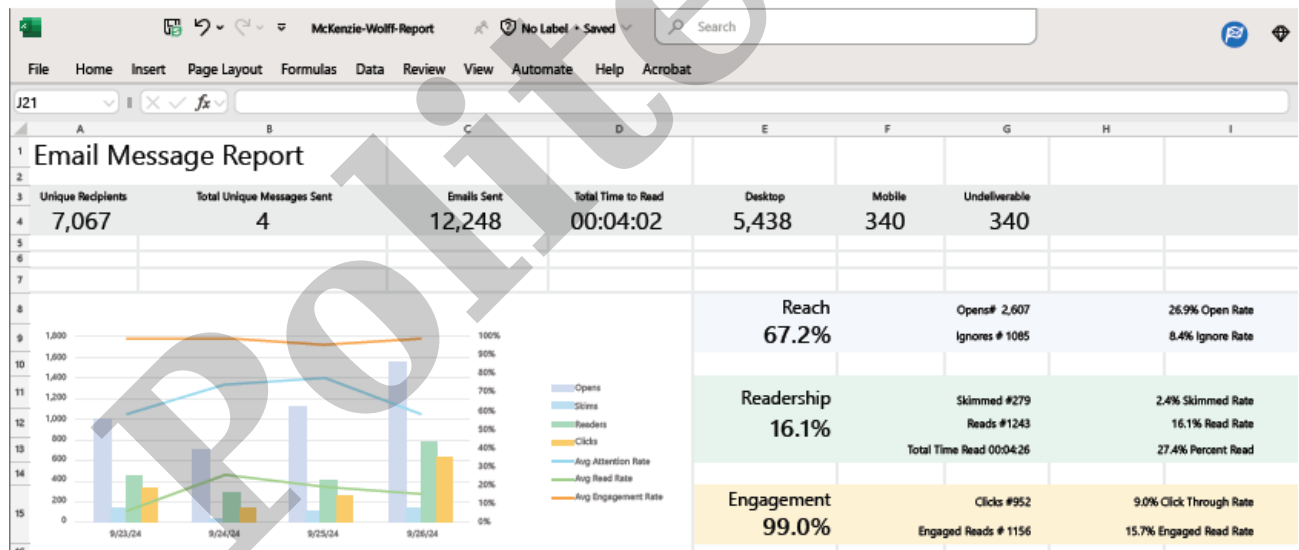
McKenzie-Wolff-Report · No Label • Saved · Search

File Home Insert Page Layout Formulas Data Review View Automate Help Acrobat

J21 · $fx$

A B C D E F G H I

1 Email Message Report

2

3 Unique Recipients · Total Unique Messages Sent · Emails Sent · Total Time to Read · Desktop · Mobile · Undeliverable

4 7,067 · 4 · 12,248 · 00:04:02 · 5,438 · 340 · 340

5

6

7

8 Reach · Opens# 2,607 · 26.9% Open Rate

9 67.2% · Ignores # 1085 · 8.4% Ignore Rate

10

11 Readership · Skimmed #279 · 2.4% Skimmed Rate

12 16.1% · Reads #1243 · 16.1% Read Rate

13 Total Time Read 00:04:26 · 27.4% Percent Read

14

15 Engagement · Clicks #952 · 9.0% Click Through Rate

99.0% · Engaged Reads # 1156 · 15.7% Engaged Read Rate

1,800
1,600
1,400
1,200
1,000
800
600
400
200
0

100%
90%
80%
70%
60%
50%
40%
30%
20%
10%
0%

9/23/24 9/24/24 9/25/24 9/26/24

Opens
Skims
Readers
Clicks
Avg Attention Rate
Avg Read Rate
Avg Engagement Rate

Polite